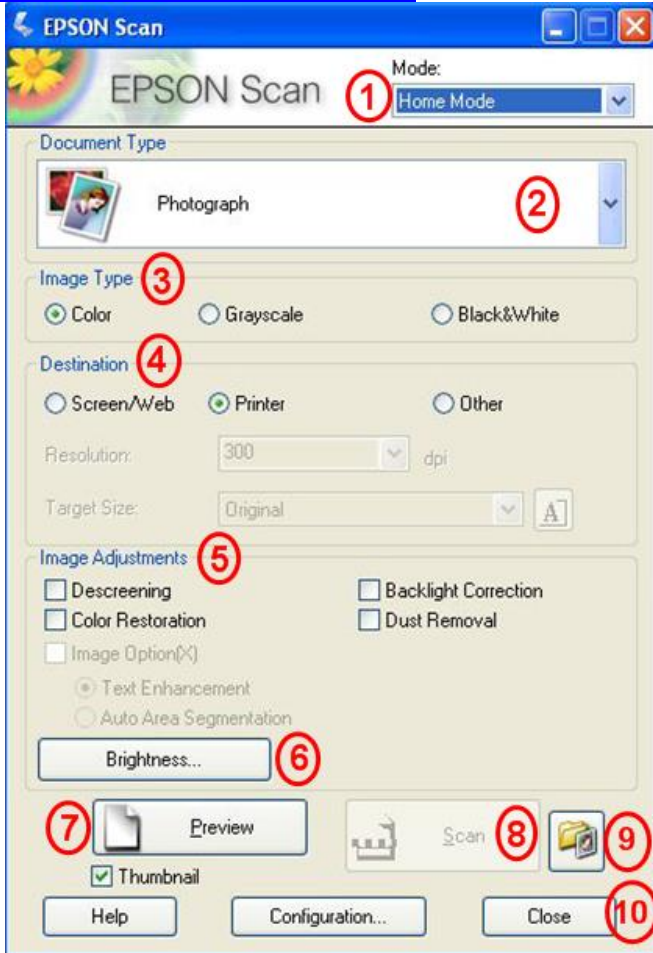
EPSON Scan

EPSON Scan

Mode:
Home Mode

1

Document Type

Photograph

2

Image Type

3

Color
Grayscale
Black&White

Destination

4

Screen/Web
Printer
Other

Resolution:
300
dpi

Target Size:
Original

Image Adjustments

5

Descreening
Backlight Correction
Color Restoration
Dust Removal
Image Option(X)
Text Enhancement
Auto Area Segmentation

Brightness...

6

7

Preview

Thumbnail

Scan

8

9

Help
Configuration...
Close

10